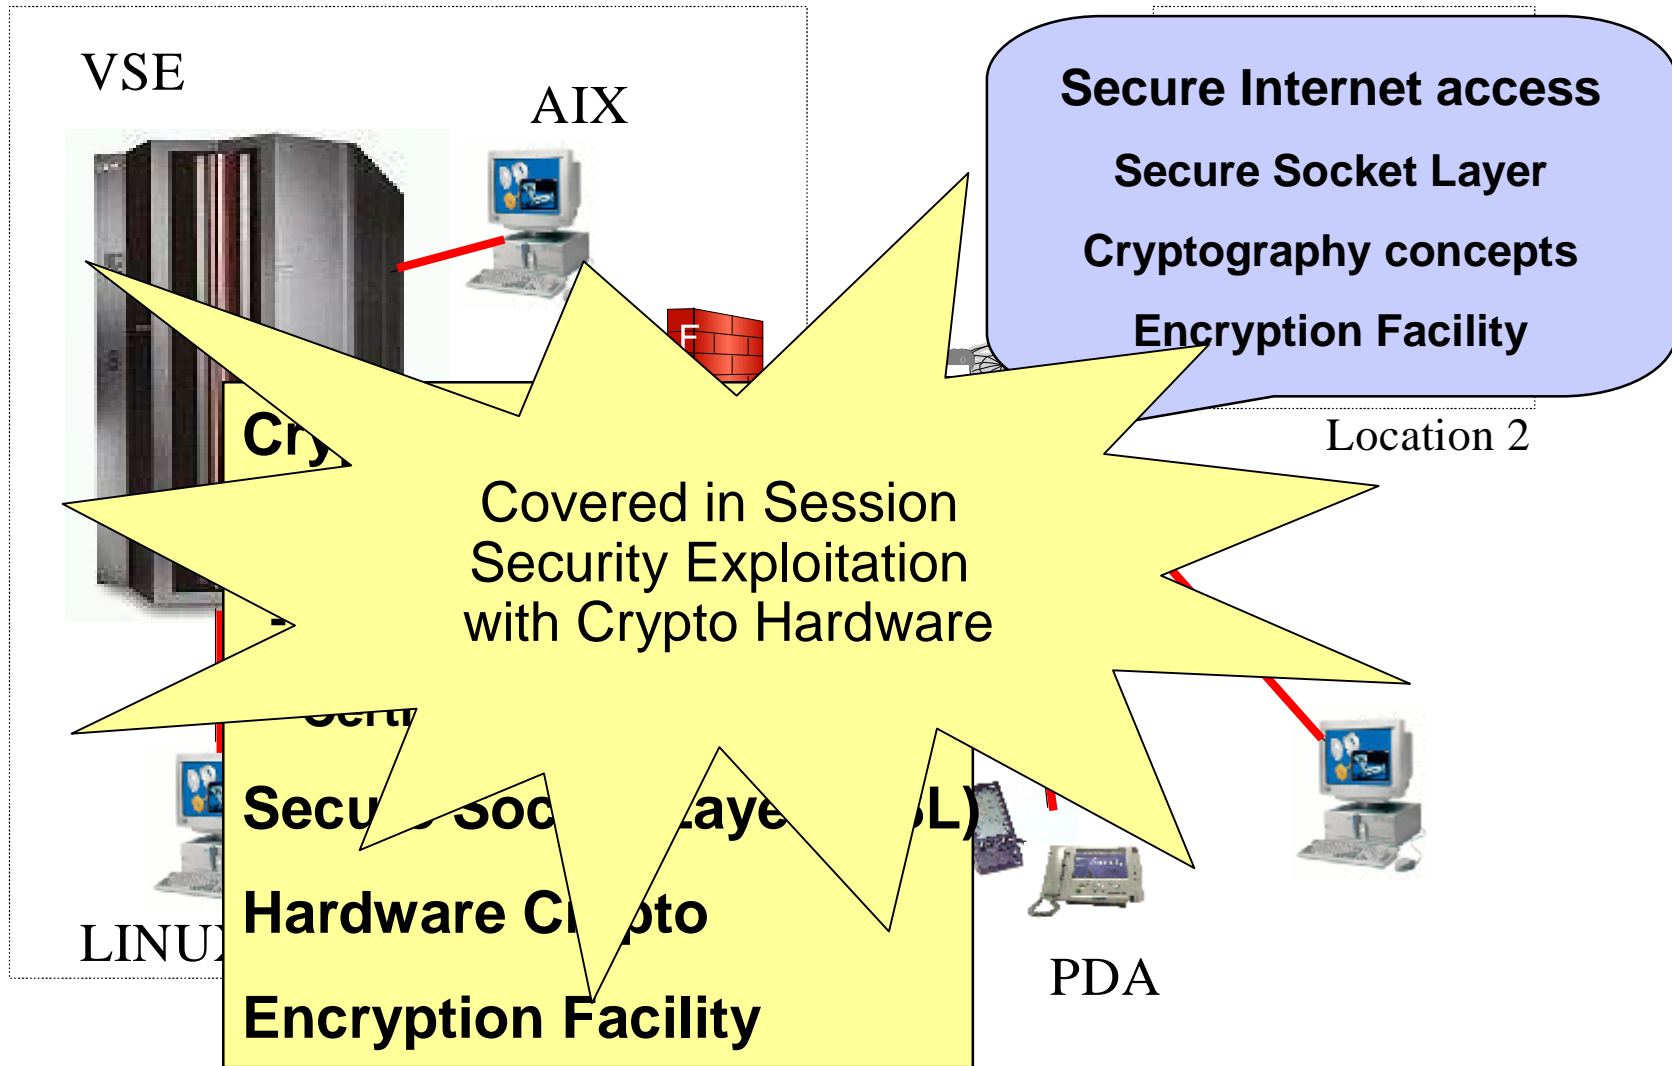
VSE

AIX

Secure Internet access

Secure Socket Layer

Cryptography concepts

Encryption Facility

Location 2

Cry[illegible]

Covered in Session
Security Exploitation
with Crypto Hardware

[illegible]

Certi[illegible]

Secu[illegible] Soc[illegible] Laye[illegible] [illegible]L)

Hardware Cr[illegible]pto

Encryption Facility

LINU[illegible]

PDA